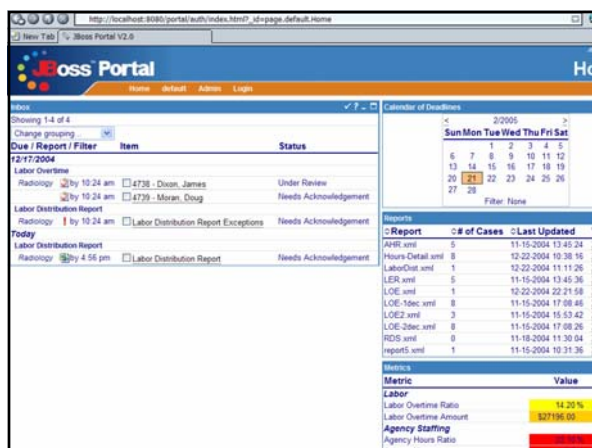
http://localhost:8080/portal/auth/index.html?_id=page.default.Home

New Tab | JBoss Portal V2.0

JBoss Portal

Ho

Home default Admin Login

Inbox

Showing 1-4 of 4

Change grouping...

| Due / Report / Filter | Item | Status |
|---|---|---|
| 12/17/2004 | | |
| Labor Overtime | | |
| Radiology by 10:24 am | 4738 - Dixon, James | Under Review |
| by 10:24 am | 4739 - Moran, Doug | Needs Acknowledgement |
| Labor Distribution Report | | |
| Radiology ! by 10:24 am | Labor Distribution Report Exceptions | Needs Acknowledgement |
| Today | | |
| Labor Distribution Report | | |
| Radiology by 4:56 pm | Labor Distribution Report | Needs Acknowledgement |

Calendar of Deadlines

< 2/2005 >

| Sun | Mon | Tue | Wed | Thu | Fri | Sat |
|---|---|---|---|---|---|---|
| | | 1 | 2 | 3 | 4 | 5 |
| 6 | 7 | 8 | 9 | 10 | 11 | 12 |
| 13 | 14 | 15 | 16 | 17 | 18 | 19 |
| 20 | 21 | 22 | 23 | 24 | 25 | 26 |
| 27 | 28 | | | | | |

Filter: None

Reports

| Report | # of Cases | Last Updated |
|---|---|---|
| AHR.xml | 5 | 11-15-2004 13:45:24 |
| Hours-Detail.xml | 8 | 12-22-2004 10:38:16 |
| LaborDist.xml | 1 | 12-22-2004 11:11:26 |
| LER.xml | 5 | 11-15-2004 13:45:36 |
| LOE.xml | 1 | 12-22-2004 22:21:58 |
| LOE-1dec.xml | 8 | 11-15-2004 17:08:46 |
| LOE2.xml | 3 | 11-15-2004 15:53:42 |
| LOE-2dec.xml | 8 | 11-15-2004 17:08:26 |
| RDS.xml | 0 | 11-18-2004 11:30:04 |
| report5.xml | 1 | 11-15-2004 10:31:36 |

Metrics

| Metric | Value |
|---|---|
| Labor | |
| Labor Overtime Ratio | 14.20% |
| Labor Overtime Amount | $27196.00 |
| Agency Staffing | |
| Agency Hours Ratio | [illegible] |